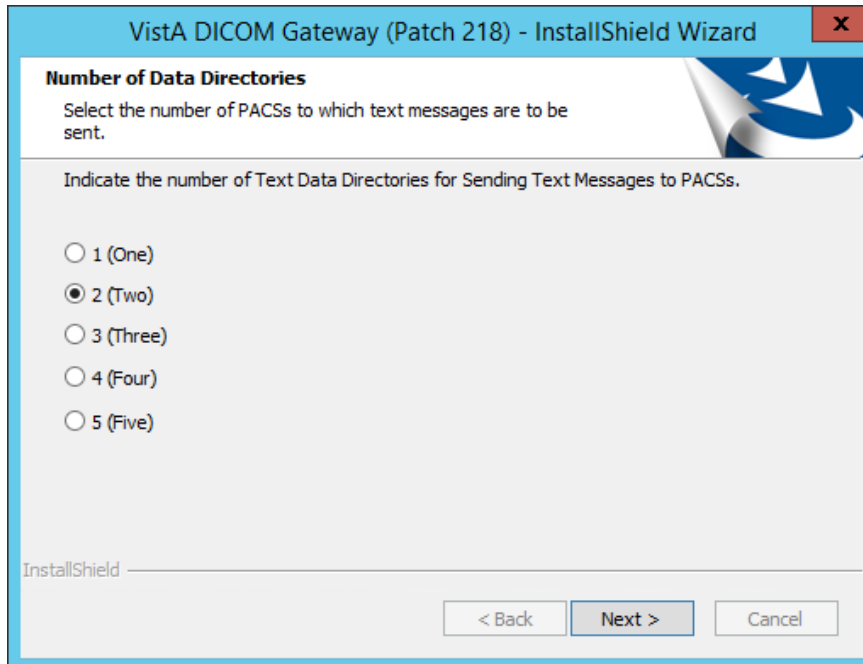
VistA DICOM Gateway (Patch 218) - InstallShield Wizard

x

Number of Data Directories

Select the number of PACSs to which text messages are to be sent.

Indicate the number of Text Data Directories for Sending Text Messages to PACSs.

1 (One)

2 (Two)

3 (Three)

4 (Four)

5 (Five)

InstallShield

< Back

Next >

Cancel